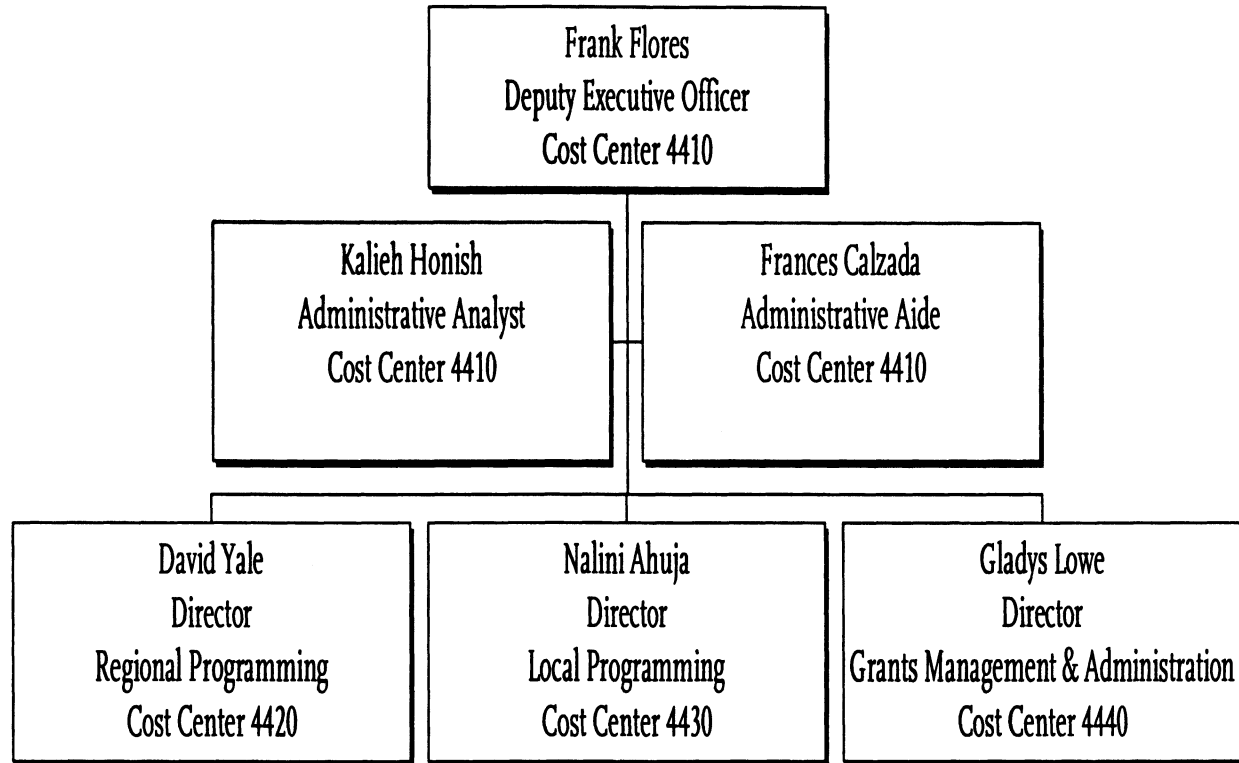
Frank Flores
Deputy Executive Officer
Cost Center 4410

Kalieh Honish
Administrative Analyst
Cost Center 4410

Frances Calzada
Administrative Aide
Cost Center 4410

David Yale
Director
Regional Programming
Cost Center 4420

Nalini Ahuja
Director
Local Programming
Cost Center 4430

Gladys Lowe
Director
Grants Management & Administration
Cost Center 4440